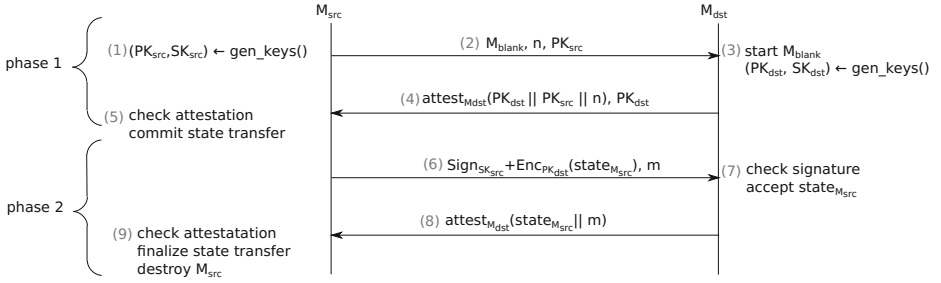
$M_{src}$

$M_{dst}$

phase 1

(1) $(PK_{src}, SK_{src}) \leftarrow$ gen_keys()

(2) $M_{blank}$, n, $PK_{src}$

(3) start $M_{blank}$
$(PK_{dst}, SK_{dst}) \leftarrow$ gen_keys()

(4) $attest_{Mdst}(PK_{dst} || PK_{src} || n)$, $PK_{dst}$

(5) check attestation
commit state transfer

phase 2

(6) $Sign_{SK_{src}}+Enc_{PK_{dst}}(state_{M_{src}})$, m

(7) check signature
accept $state_{M_{src}}$

(8) $attest_{M_{dst}}(state_{M_{src}} || m)$

(9) check attestatation
finalize state transfer
destroy $M_{src}$